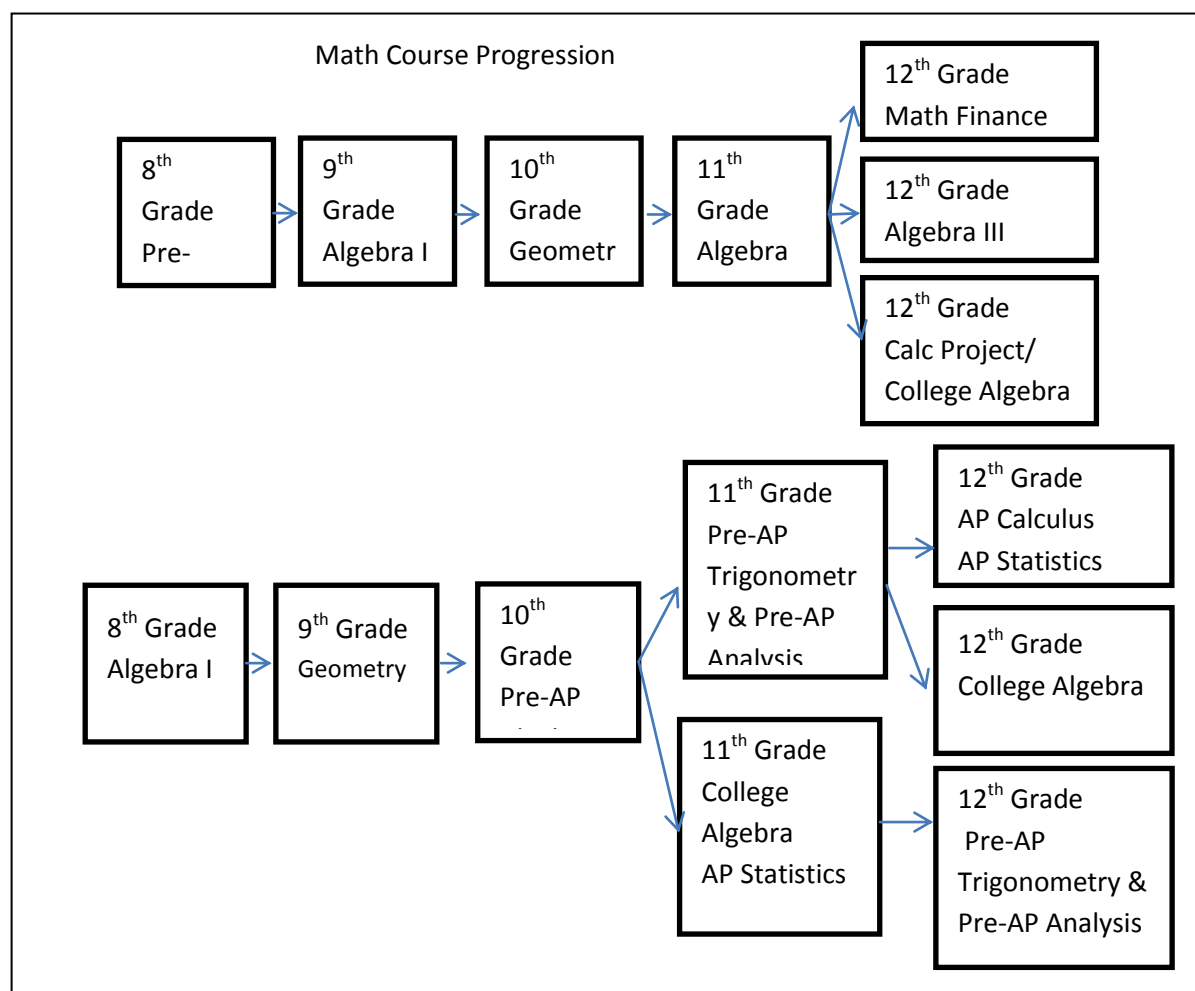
Math Course Progression

$8^{th}$ Grade Pre-

$9^{th}$ Grade Algebra I

$10^{th}$ Grade Geometr

$11^{th}$ Grade Algebra

$12^{th}$ Grade Math Finance

$12^{th}$ Grade Algebra III

$12^{th}$ Grade Calc Project/ College Algebra

$8^{th}$ Grade Algebra I

$9^{th}$ Grade Geometry

$10^{th}$ Grade Pre-AP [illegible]

$11^{th}$ Grade Pre-AP Trigonometr y & Pre-AP Analysis

$11^{th}$ Grade College Algebra AP Statistics

$12^{th}$ Grade AP Calculus AP Statistics

$12^{th}$ Grade College Algebra

$12^{th}$ Grade Pre-AP Trigonometry & Pre-AP Analysis